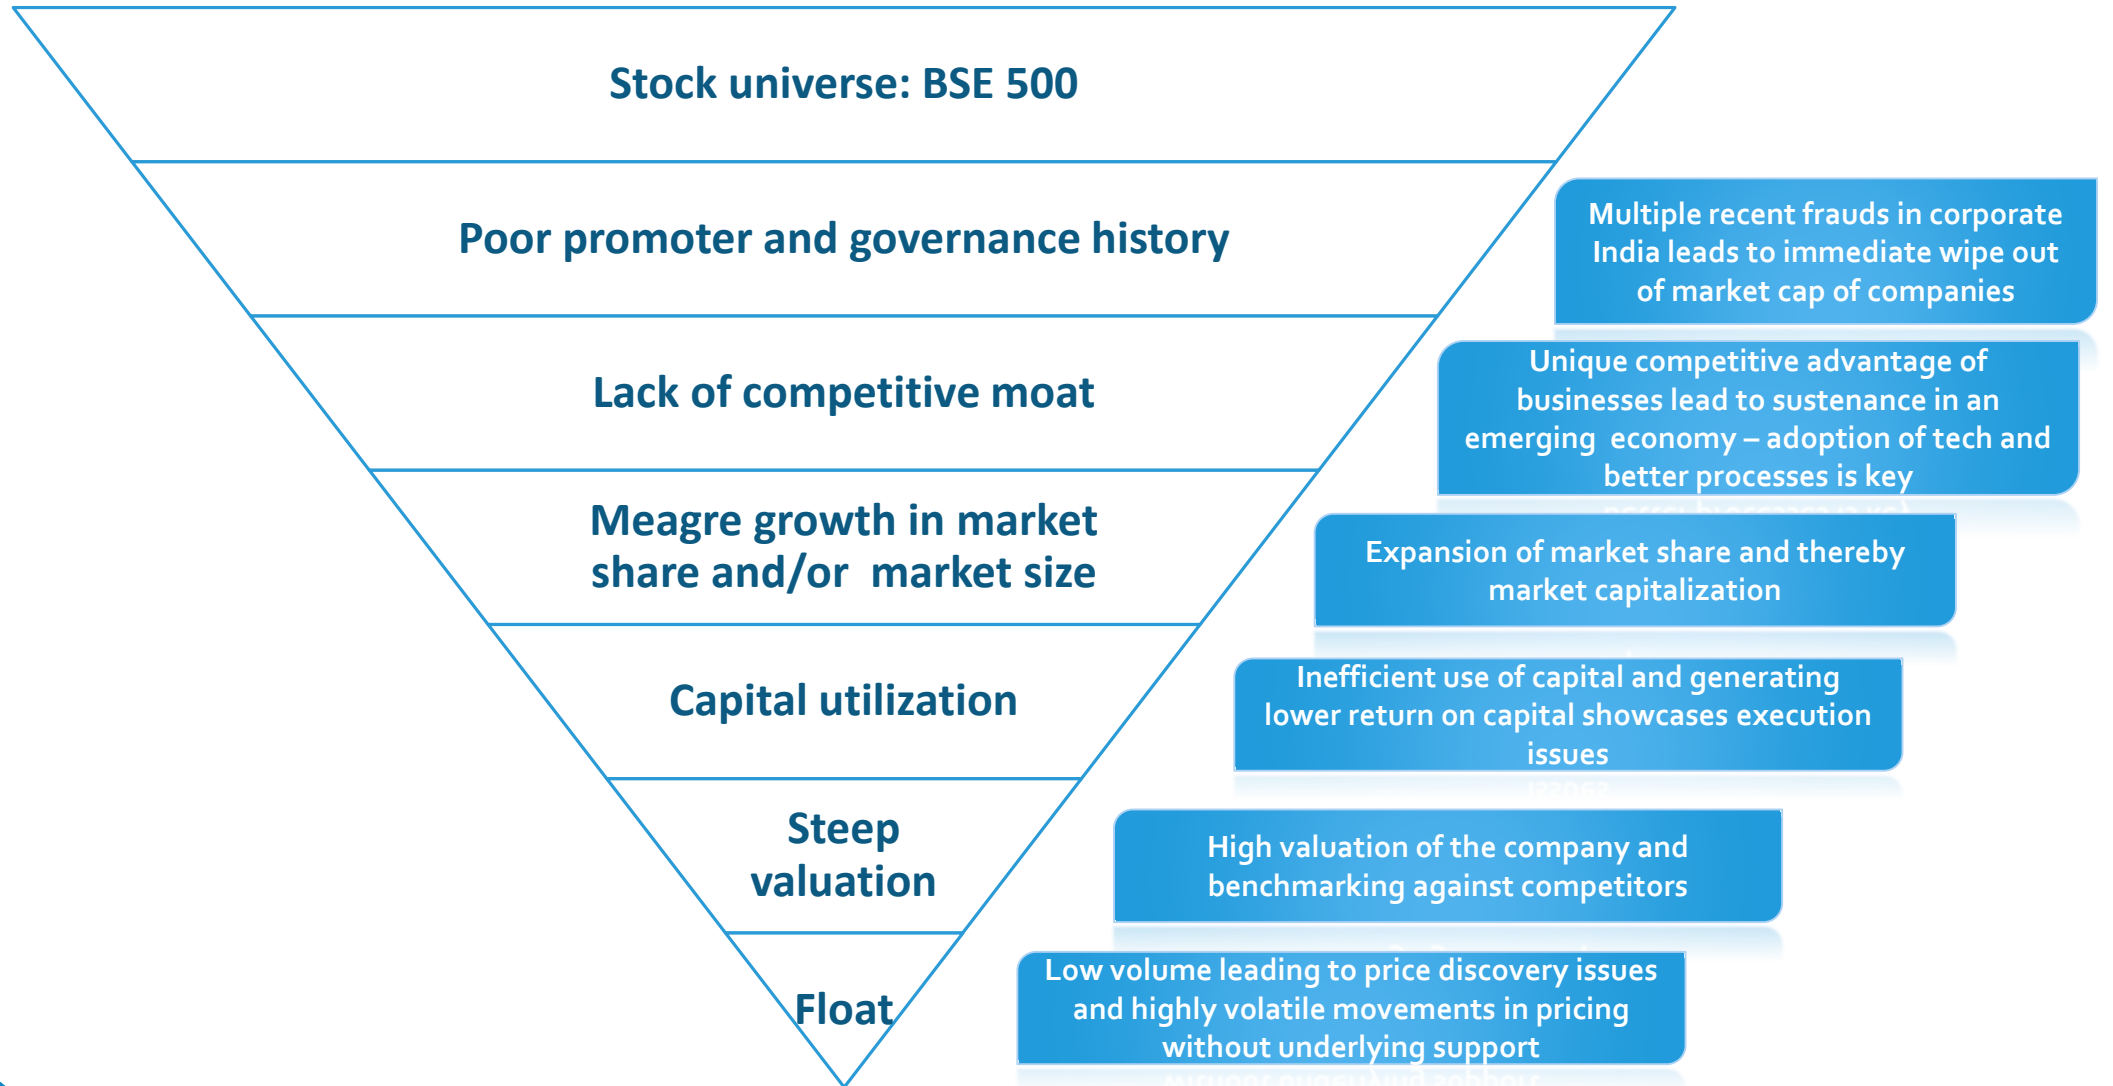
Stock universe: BSE 500

Poor promoter and governance history

Multiple recent frauds in corporate India leads to immediate wipe out of market cap of companies

Lack of competitive moat

Unique competitive advantage of businesses lead to sustenance in an emerging economy – adoption of tech and better processes is key

Meagre growth in market share and/or market size

Expansion of market share and thereby market capitalization

Capital utilization

Inefficient use of capital and generating lower return on capital showcases execution issues

Steep valuation

High valuation of the company and benchmarking against competitors

Float

Low volume leading to price discovery issues and highly volatile movements in pricing without underlying support